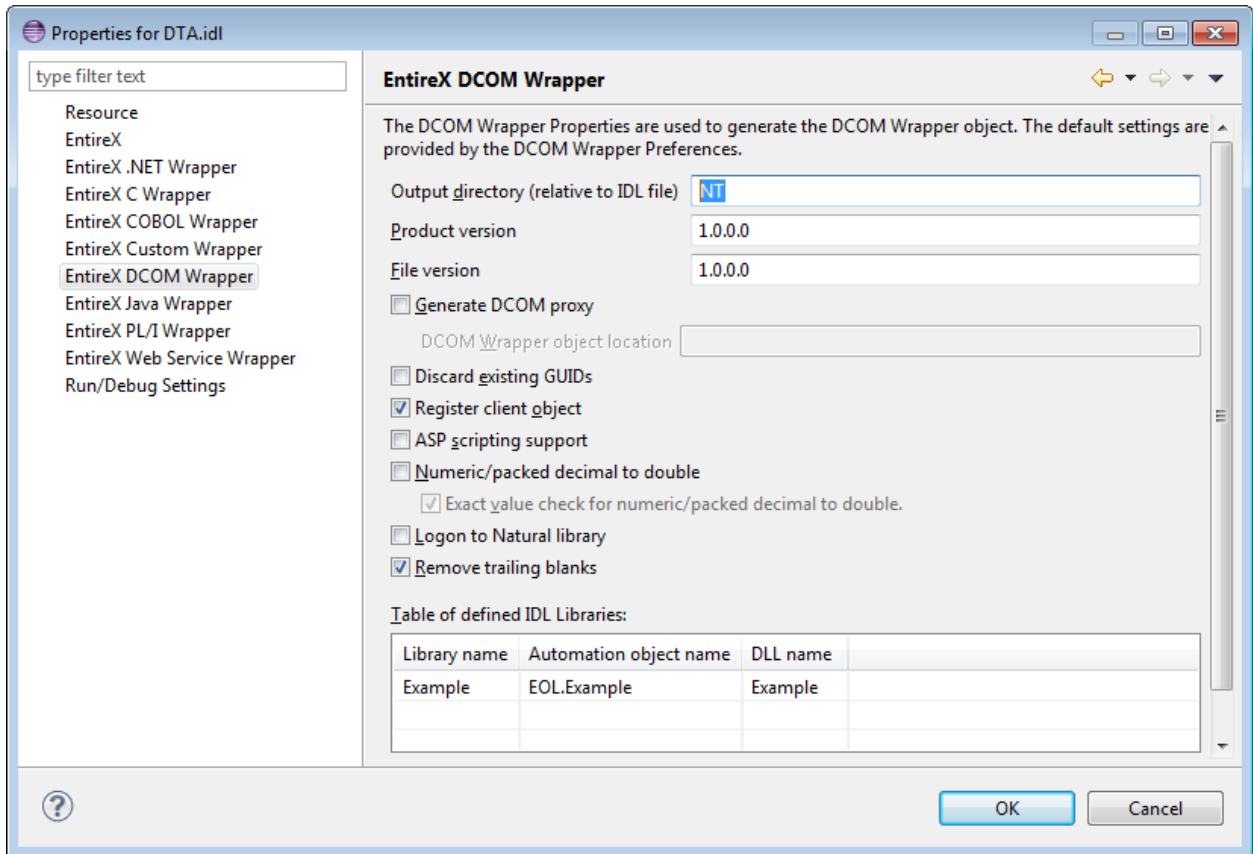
Properties for DTA.idl

type filter text

Resource
EntireX
EntireX .NET Wrapper
EntireX C Wrapper
EntireX COBOL Wrapper
EntireX Custom Wrapper
EntireX DCOM Wrapper
EntireX Java Wrapper
EntireX PL/I Wrapper
EntireX Web Service Wrapper
Run/Debug Settings

EntireX DCOM Wrapper

The DCOM Wrapper Properties are used to generate the DCOM Wrapper object. The default settings are provided by the DCOM Wrapper Preferences.

Output directory (relative to IDL file) NT
Product version 1.0.0.0
File version 1.0.0.0
Generate DCOM proxy
DCOM Wrapper object location
Discard existing GUIDs
Register client object
ASP scripting support
Numeric/packed decimal to double
Exact value check for numeric/packed decimal to double.
Logon to Natural library
Remove trailing blanks

Table of defined IDL Libraries:

| Library name | Automation object name | DLL name |
|---|---|---|
| Example | EOL.Example | Example |
| | | |
| | | |

OK
Cancel